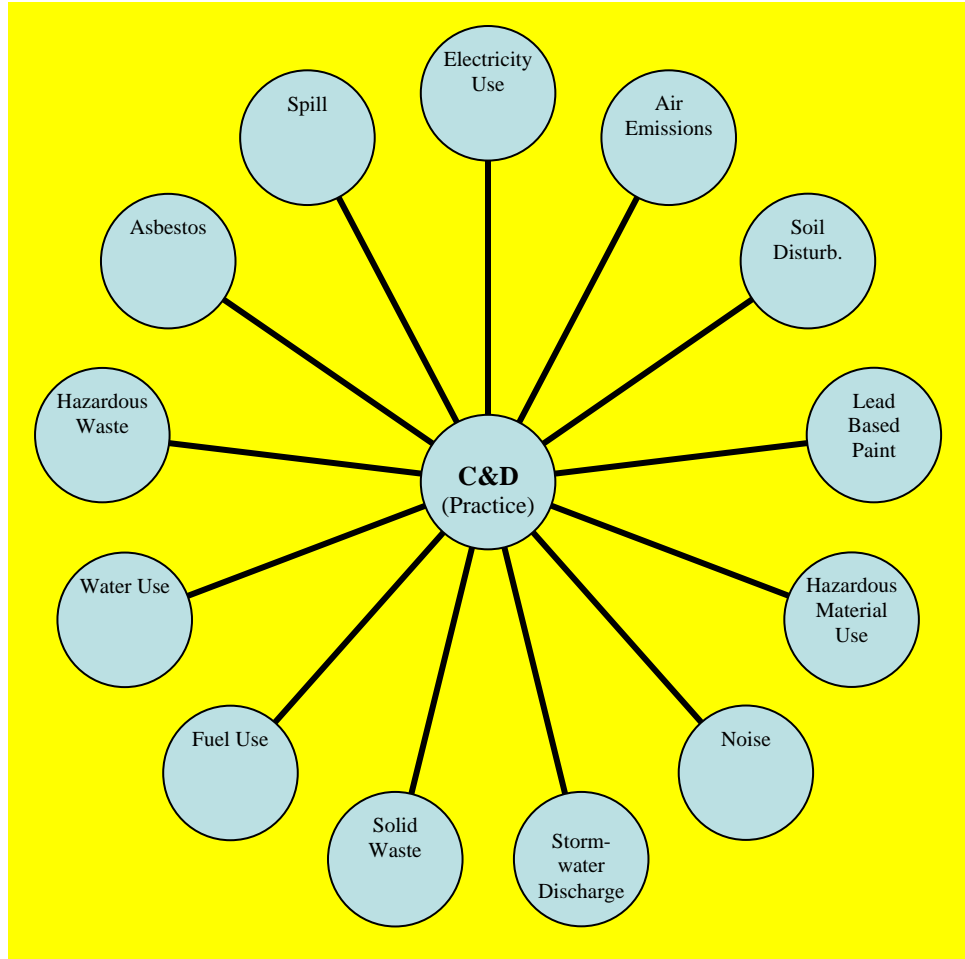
C&D
(Practice)

Electricity Use

Air Emissions

Soil Disturb.

Lead Based Paint

Hazardous Material Use

Noise

Storm-water Discharge

Solid Waste

Fuel Use

Water Use

Hazardous Waste

Asbestos

Spill